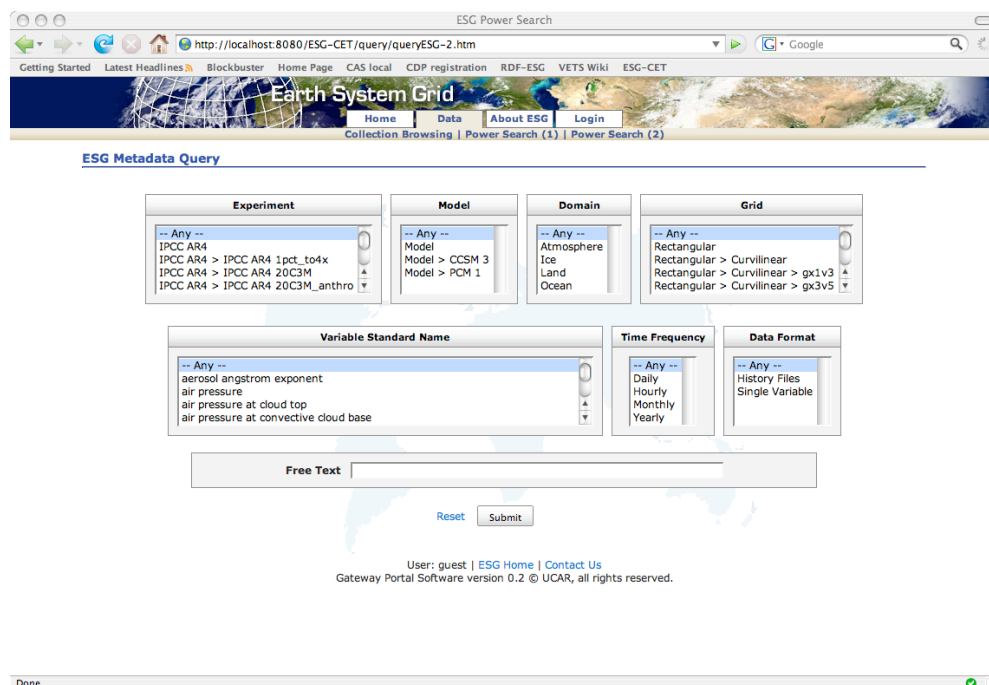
ESG Power Search

http://localhost:8080/ESG-CET/query/queryESG-2.htm

Google

Getting Started Latest Headlines Blockbuster Home Page CAS local CDP registration RDF-ESG VETS Wiki ESG-CET

Earth System Grid

Home Data About ESG Login

Collection Browsing | Power Search (1) | Power Search (2)

ESG Metadata Query

Experiment
-- Any --
IPCC AR4
IPCC AR4 > IPCC AR4 1pct_to4x
IPCC AR4 > IPCC AR4 20C3M
IPCC AR4 > IPCC AR4 20C3M_anthro

Model
-- Any --
Model
Model > CCSM 3
Model > PCM 1

Domain
-- Any --
Atmosphere
Ice
Land
Ocean

Grid
-- Any --
Rectangular
Rectangular > Curvilinear
Rectangular > Curvilinear > gx1v3
Rectangular > Curvilinear > gx3v5

Variable Standard Name
-- Any --
aerosol angstrom exponent
air pressure
air pressure at cloud top
air pressure at convective cloud base

Time Frequency
-- Any --
Daily
Hourly
Monthly
Yearly

Data Format
-- Any --
History Files
Single Variable

Free Text

Reset Submit

User: guest | ESG Home | Contact Us
Gateway Portal Software version 0.2 © UCAR, all rights reserved.

Done